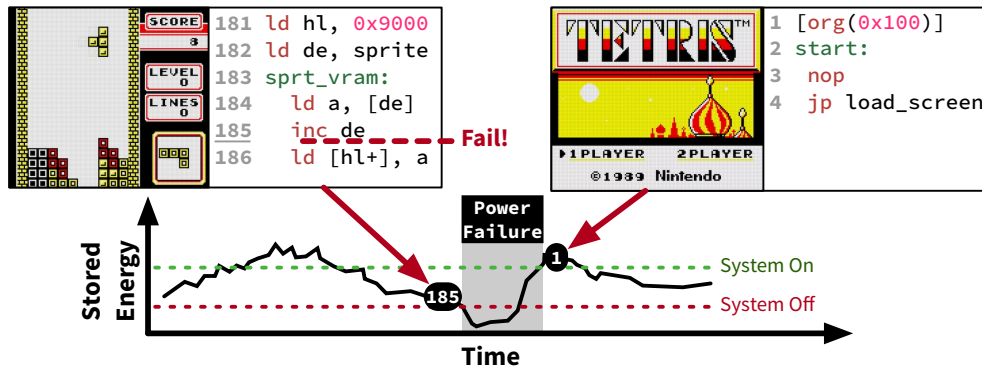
SCORE
8
LEVEL
0
LINES
0

181 ld hl, 0x9000
182 ld de, sprite
183 sprt_vram:
184 ld a, [de]
185 inc de
186 ld [hl+], a

Fail!

TETRIS™
▶1PLAYER 2PLAYER
©1989 Nintendo

1 [org(0x100)]
2 start:
3 nop
4 jp load_screen

Power Failure

185

1

System On

System Off

Stored Energy

Time